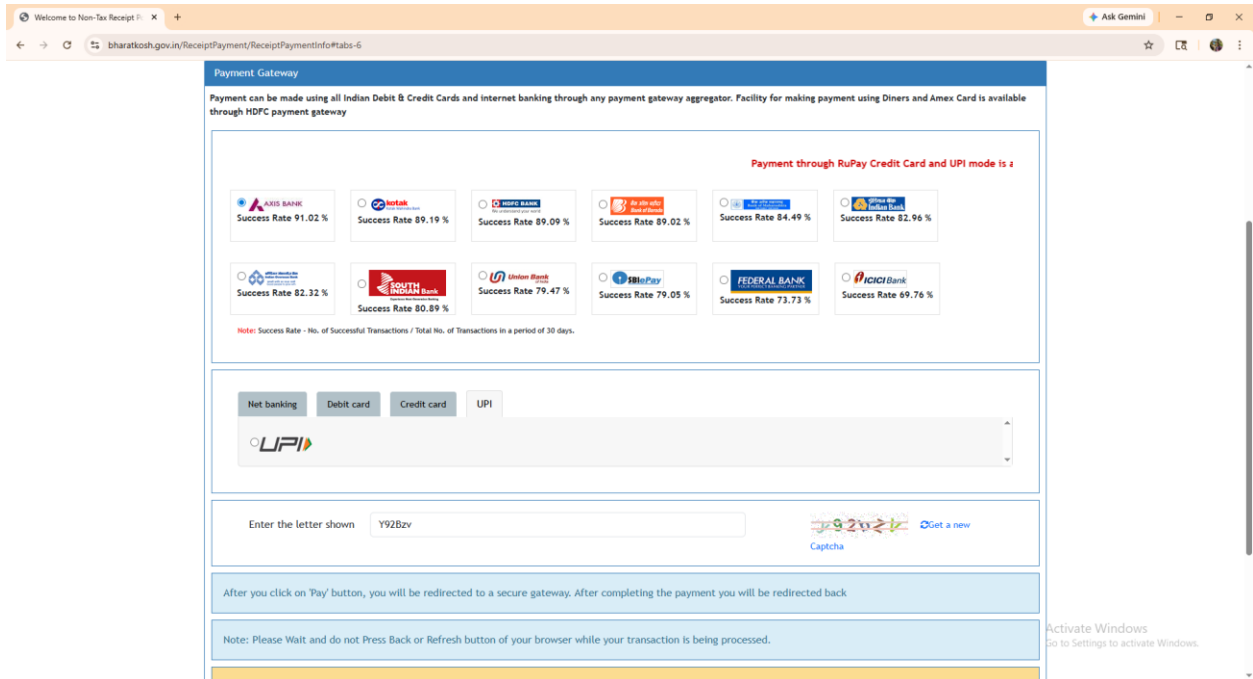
Welcome to Non-Tax Receipt P ×
+
Ask Gemini
bharatkosh.gov.in/ReceiptPayment/ReceiptPaymentInfo#tabs-6

Payment Gateway

Payment can be made using all Indian Debit & Credit Cards and internet banking through any payment gateway aggregator. Facility for making payment using Diners and Amex Card is available through HDFC payment gateway

Payment through RuPay Credit Card and UPI mode is a

AXIS BANK
Success Rate 91.02 %

kotak
Success Rate 89.19 %

HDFC BANK
Success Rate 89.09 %

Bank of Baroda
Success Rate 89.02 %

Bank of Maharashtra
Success Rate 84.49 %

Indian Bank
Success Rate 82.96 %

Success Rate 82.32 %

SOUTH INDIAN Bank
Success Rate 80.89 %

Union Bank
Success Rate 79.47 %

SBIePay
Success Rate 79.05 %

FEDERAL BANK
Success Rate 73.73 %

ICICI Bank
Success Rate 69.76 %

Note: Success Rate - No. of Successful Transactions / Total No. of Transactions in a period of 30 days.

Net banking
Debit card
Credit card
UPI

UPI

Enter the letter shown
Y92Bzv
Get a new Captcha

After you click on 'Pay' button, you will be redirected to a secure gateway. After completing the payment you will be redirected back

Note: Please Wait and do not Press Back or Refresh button of your browser while your transaction is being processed.

Activate Windows
Go to Settings to activate Windows.